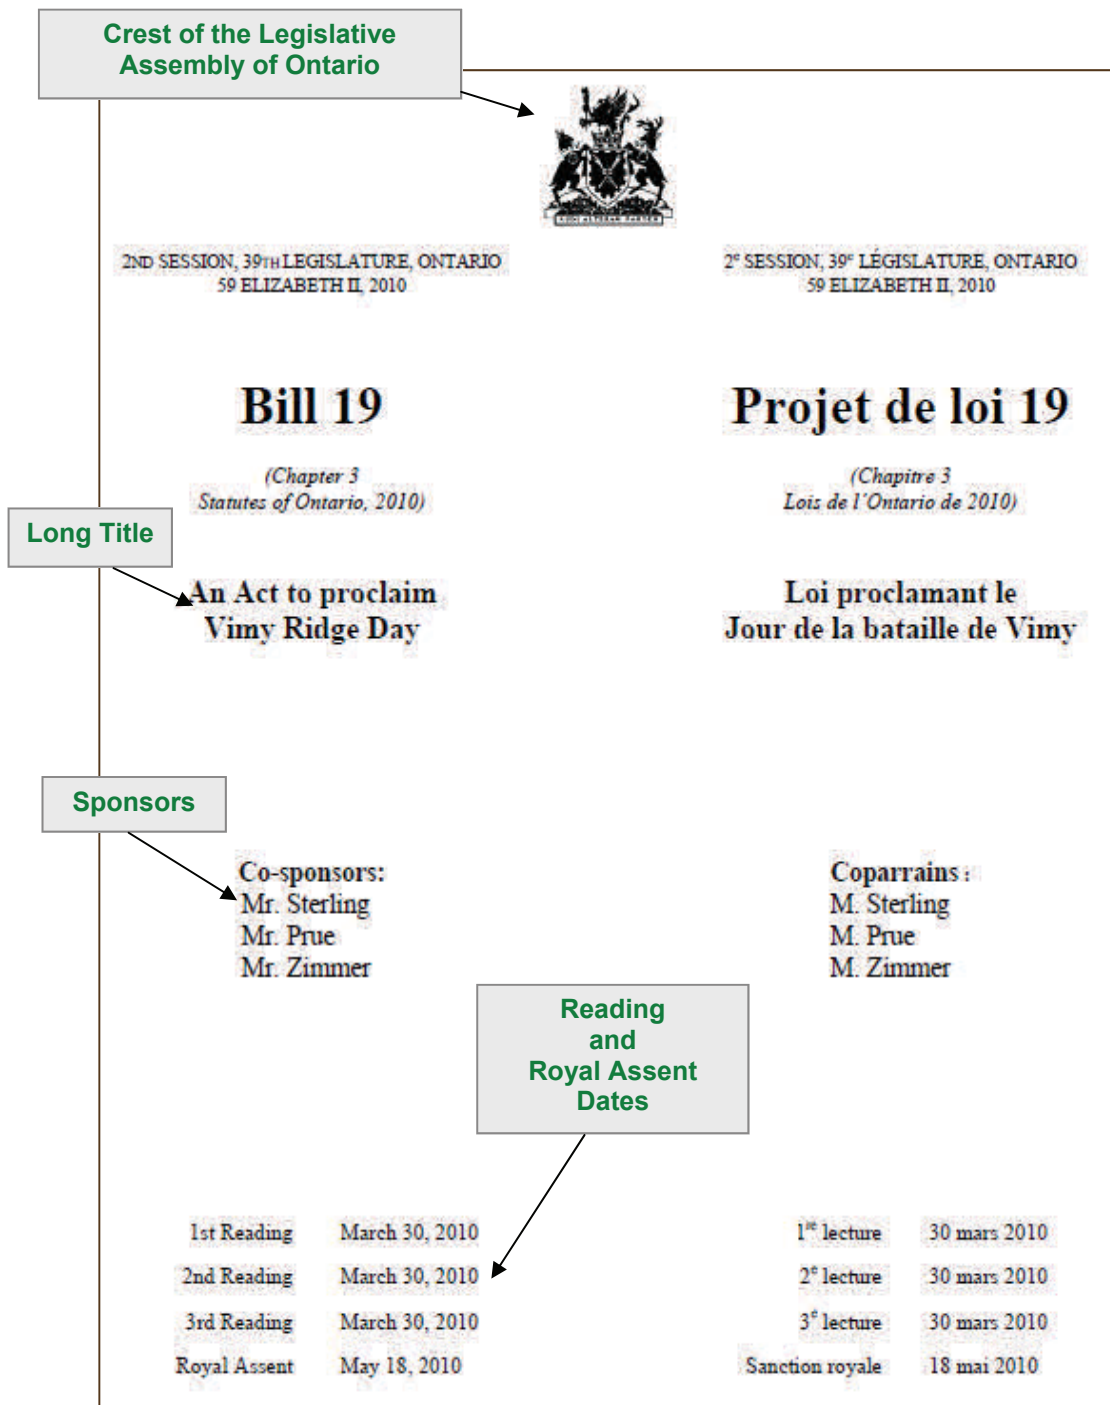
Crest of the Legislative Assembly of Ontario

2ND SESSION, 39TH LEGISLATURE, ONTARIO
59 ELIZABETH II, 2010

2$^e$ SESSION, 39$^e$ LÉGISLATURE, ONTARIO
59 ELIZABETH II, 2010

Bill 19

Projet de loi 19

(Chapter 3
Statutes of Ontario, 2010)

(Chapitre 3
Lois de l'Ontario de 2010)

Long Title

An Act to proclaim
Vimy Ridge Day

Loi proclamant le
Jour de la bataille de Vimy

Sponsors

Co-sponsors:
Mr. Sterling
Mr. Prue
Mr. Zimmer

Coparrains :
M. Sterling
M. Prue
M. Zimmer

Reading
and
Royal Assent
Dates

| 1st Reading | March 30, 2010 |
|---|---|
| 2nd Reading | March 30, 2010 |
| 3rd Reading | March 30, 2010 |
| Royal Assent | May 18, 2010 |

| 1$^{re}$ lecture | 30 mars 2010 |
|---|---|
| 2$^e$ lecture | 30 mars 2010 |
| 3$^e$ lecture | 30 mars 2010 |
| Sanction royale | 18 mai 2010 |